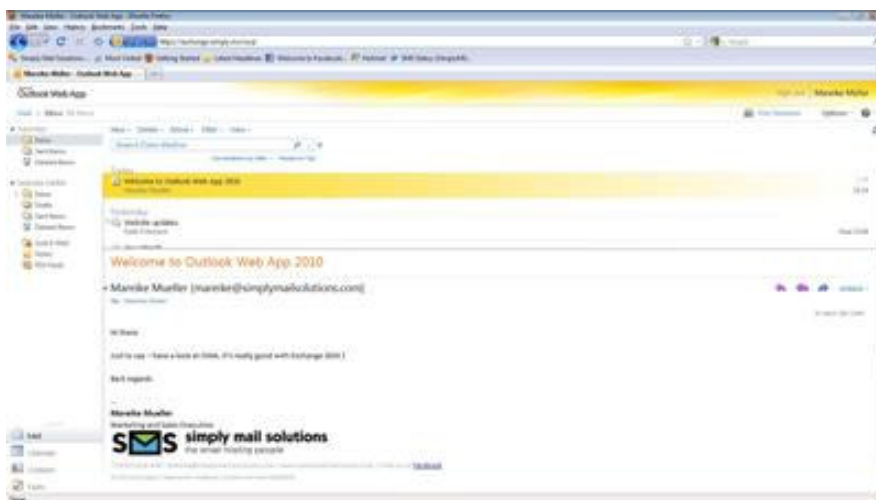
Outlook Web App

Mareike Muller

Welcome to Outlook Web App 2010

Yesterday

Website updates

Welcome to Outlook Web App 2010

Mareike Mueller [mareike@simplymailsolutions.com]

Hi there

Just to say - have a look at OWA, it's really good with Exchange 2010 !

Best regards

Mareike Mueller
Marketing and Sales Executive

simply mail solutions
the email hosting people

Facebook

Mail
Calendar
Contacts
Tasks